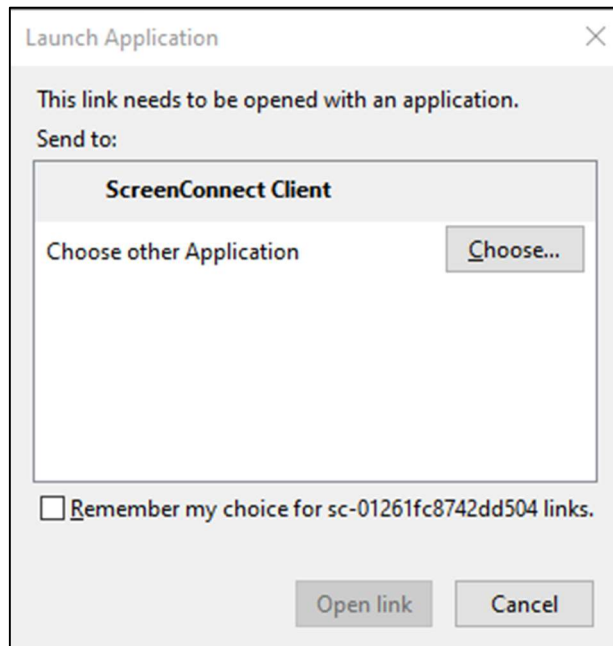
Launch Application

This link needs to be opened with an application.
Send to:

ScreenConnect Client

Choose other Application

Choose...

Remember my choice for sc-01261fc8742dd504 links.

Open link

Cancel